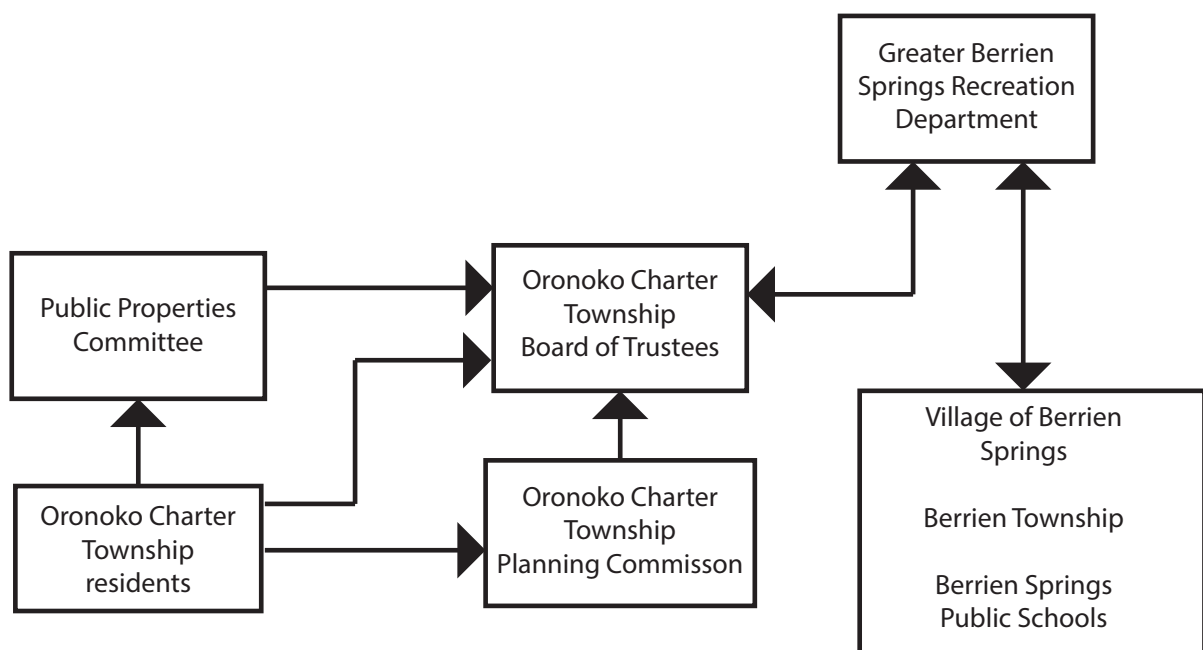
Greater Berrien Springs Recreation Department

Public Properties Committee

Oronoko Charter Township Board of Trustees

Oronoko Charter Township residents

Oronoko Charter Township Planning Commisson

Village of Berrien Springs

Berrien Township

Berrien Springs Public Schools